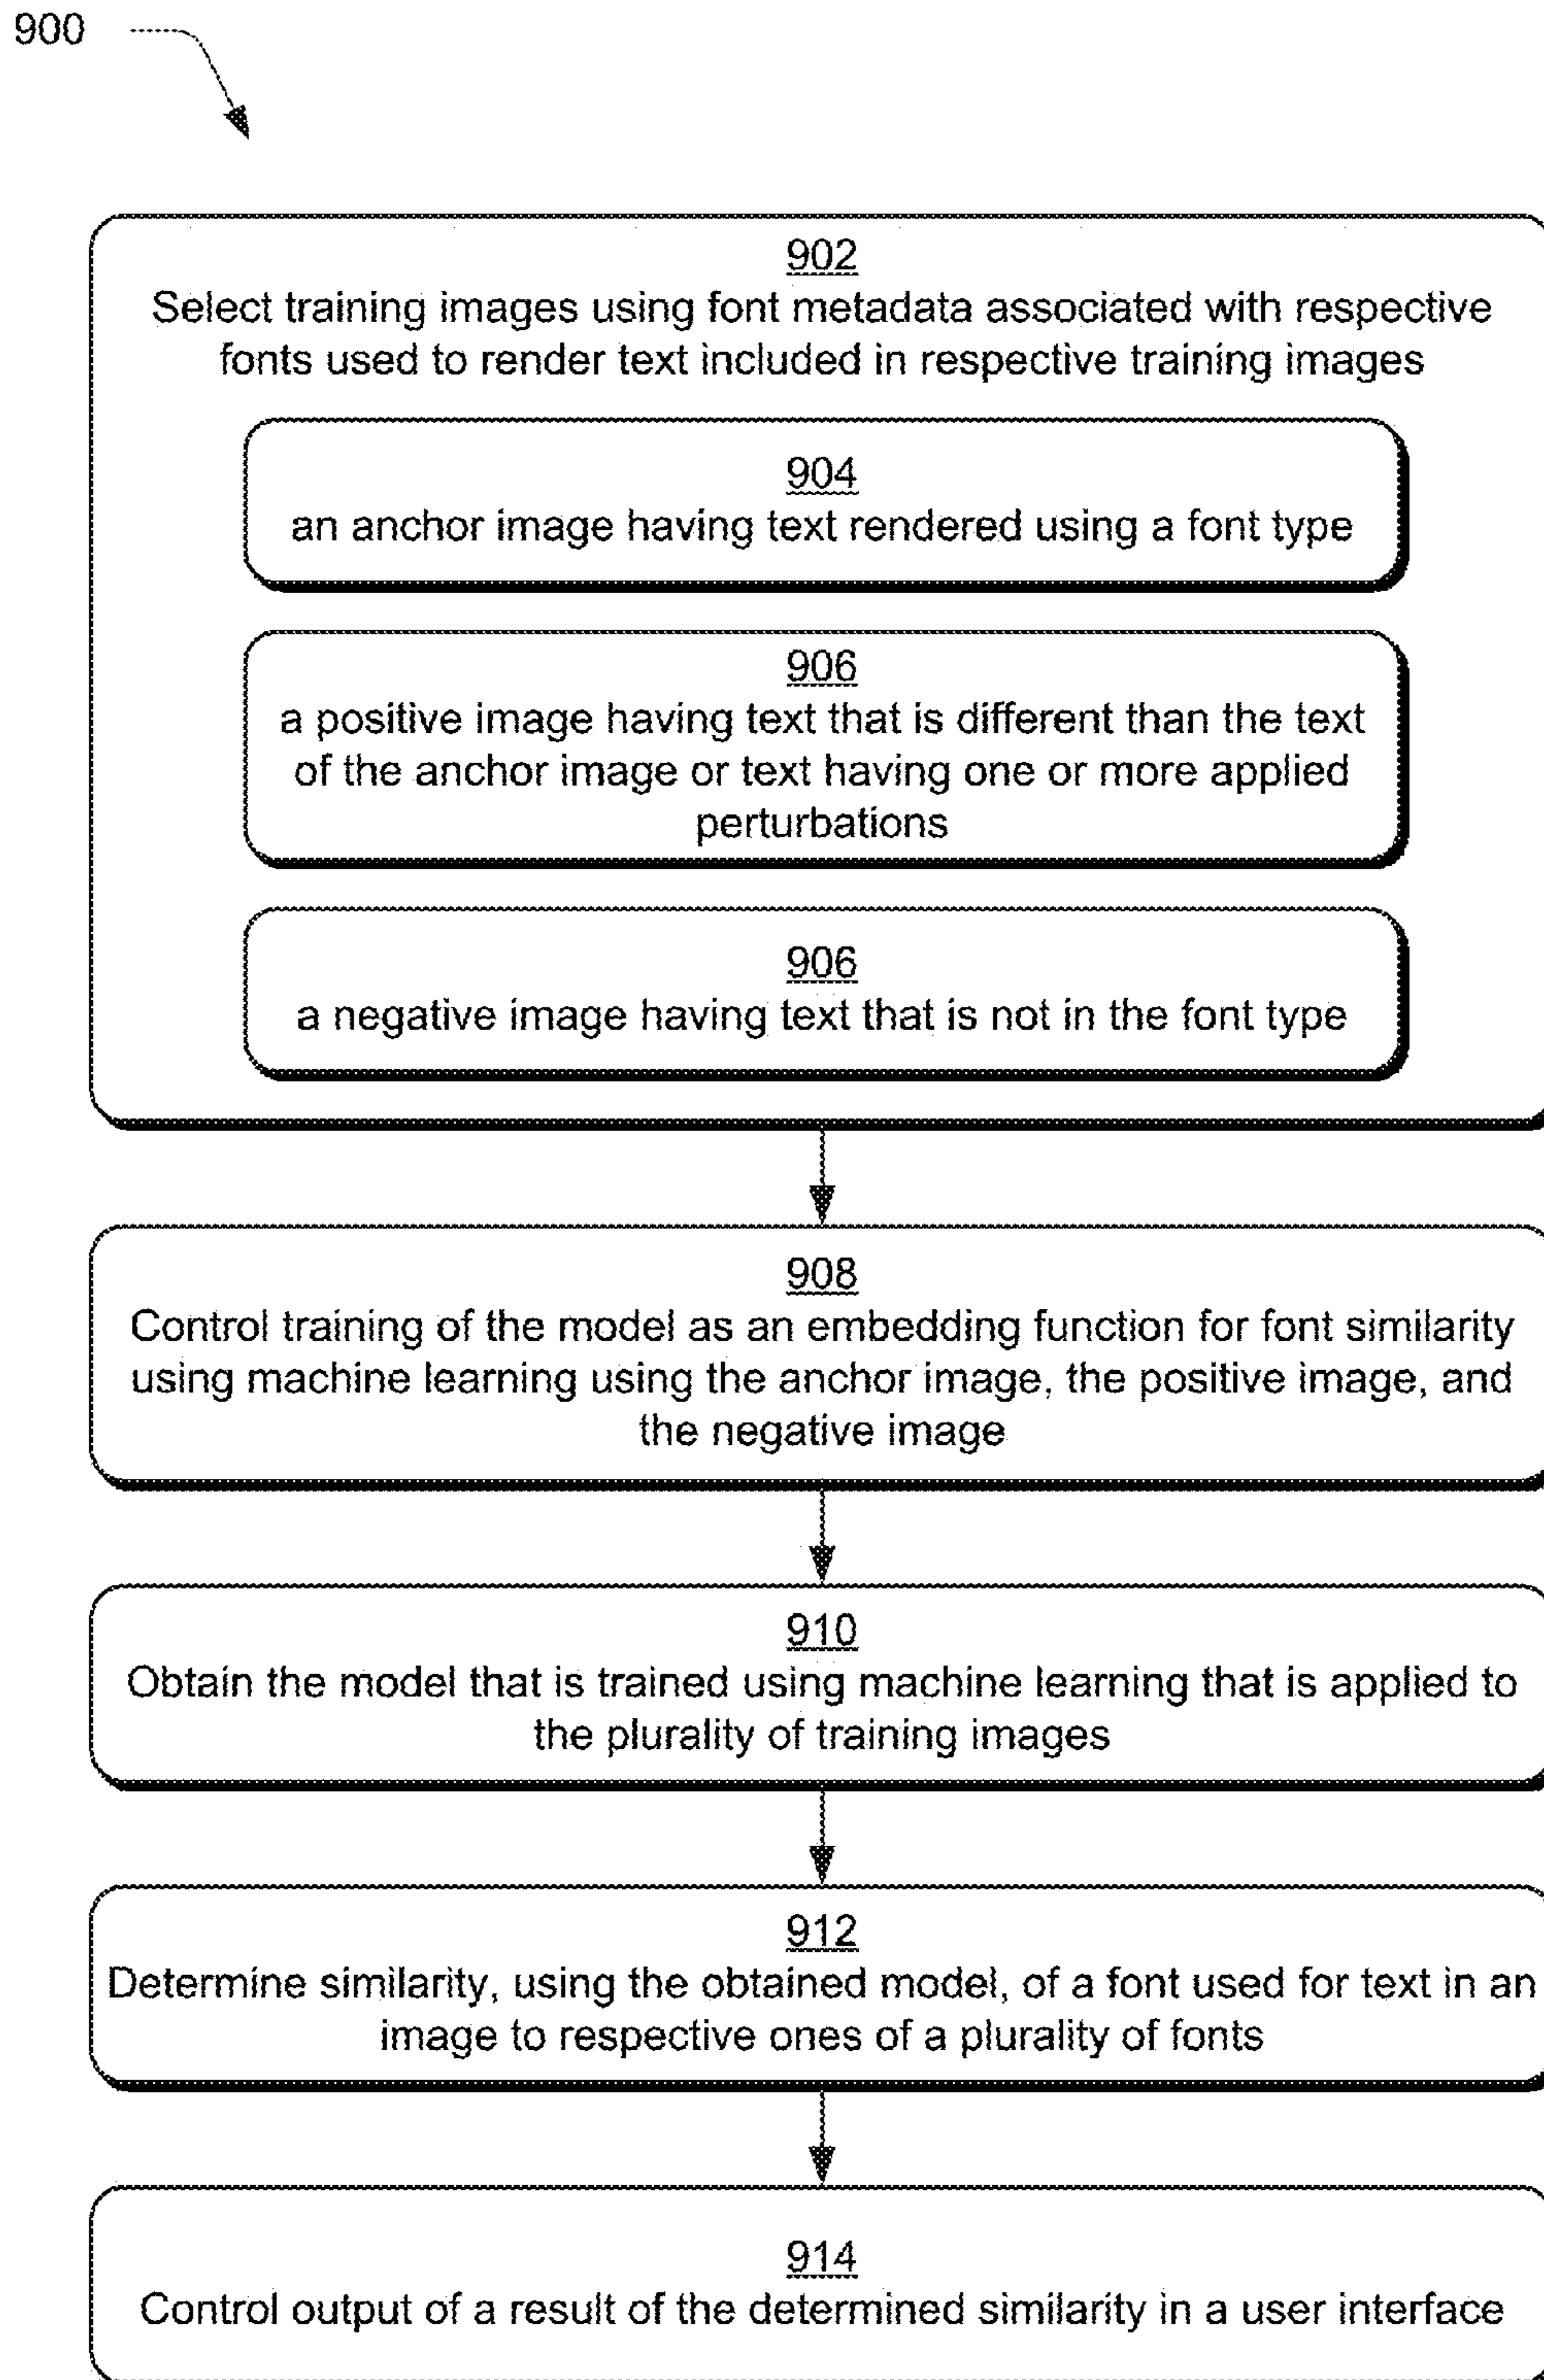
900

902
Select training images using font metadata associated with respective fonts used to render text included in respective training images

904
an anchor image having text rendered using a font type

906
a positive image having text that is different than the text of the anchor image or text having one or more applied perturbations

906
a negative image having text that is not in the font type

908
Control training of the model as an embedding function for font similarity using machine learning using the anchor image, the positive image, and the negative image

910
Obtain the model that is trained using machine learning that is applied to the plurality of training images

912
Determine similarity, using the obtained model, of a font used for text in an image to respective ones of a plurality of fonts

914
Control output of a result of the determined similarity in a user interface